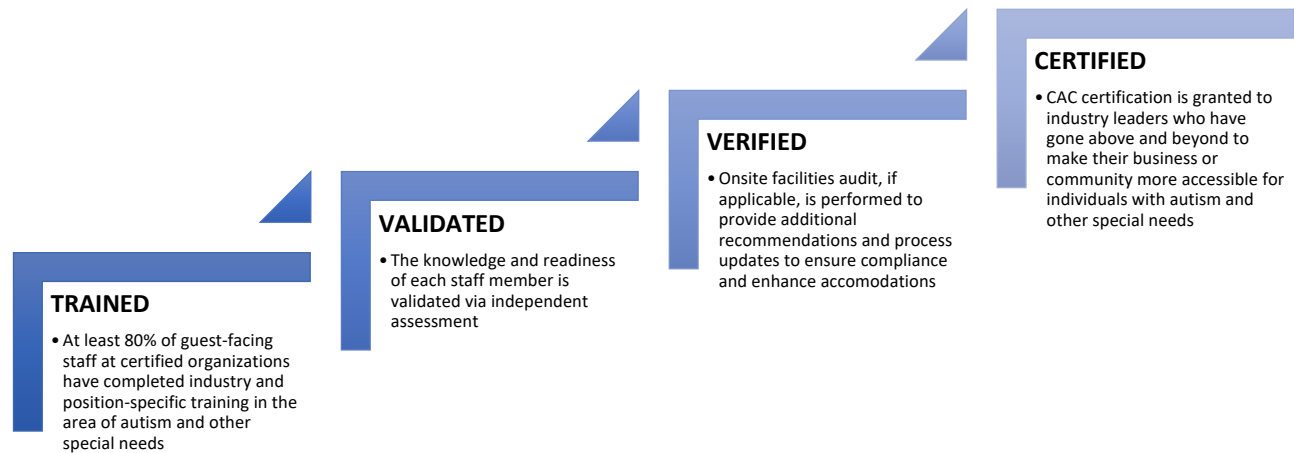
TRAINED

• At least 80% of guest-facing staff at certified organizations have completed industry and position-specific training in the area of autism and other special needs

VALIDATED

• The knowledge and readiness of each staff member is validated via independent assessment

VERIFIED

• Onsite facilities audit, if applicable, is performed to provide additional recommendations and process updates to ensure compliance and enhance accomodations

CERTIFIED

• CAC certification is granted to industry leaders who have gone above and beyond to make their business or community more accessible for individuals with autism and other special needs